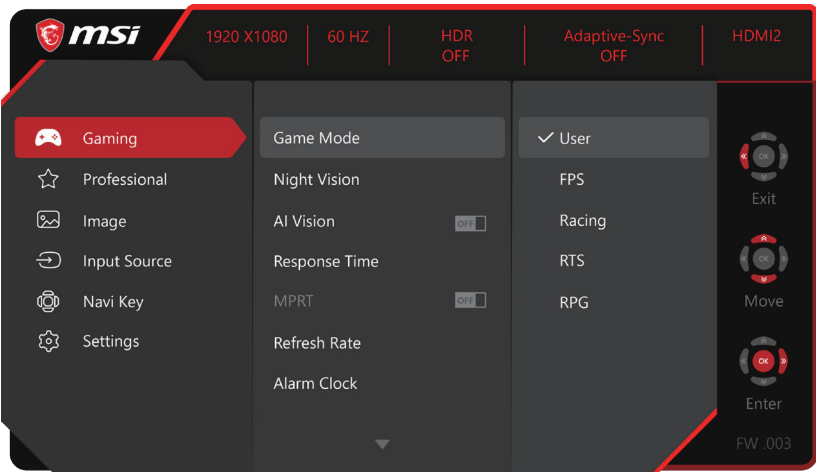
msi

1920 X1080 | 60 HZ | HDR OFF | Adaptive-Sync OFF | HDMI2

Gaming
Professional
Image
Input Source
Navi Key
Settings

Game Mode
Night Vision
AI Vision OFF
Response Time
MPRT OFF
Refresh Rate
Alarm Clock

✓ User
FPS
Racing
RTS
RPG

OK
Exit
OK
Move
OK
Enter

FW .003